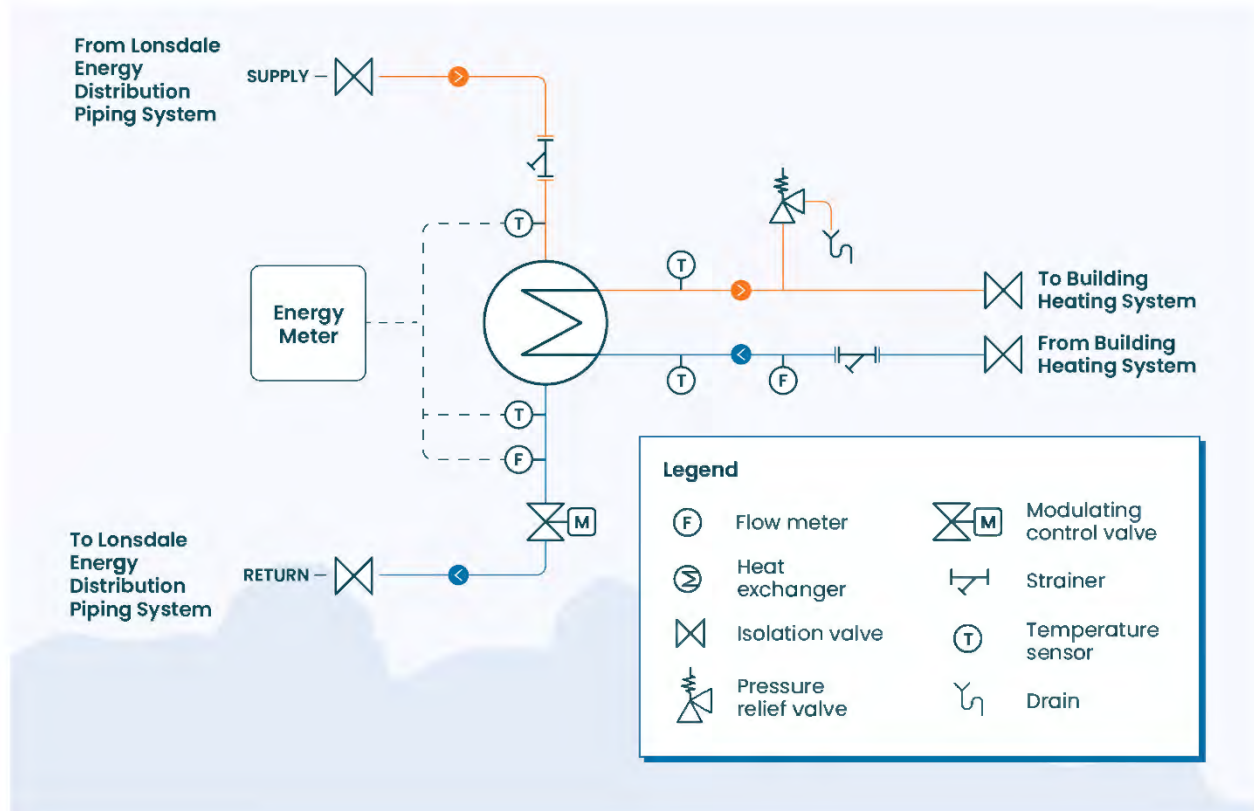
From Lonsdale Energy Distribution Piping System

SUPPLY

T

Energy Meter

T

T

F

T

F

To Building Heating System

From Building Heating System

M

To Lonsdale Energy Distribution Piping System

RETURN

Legend

F Flow meter

M Modulating control valve

Heat exchanger

Strainer

Isolation valve

T Temperature sensor

Pressure relief valve

Drain